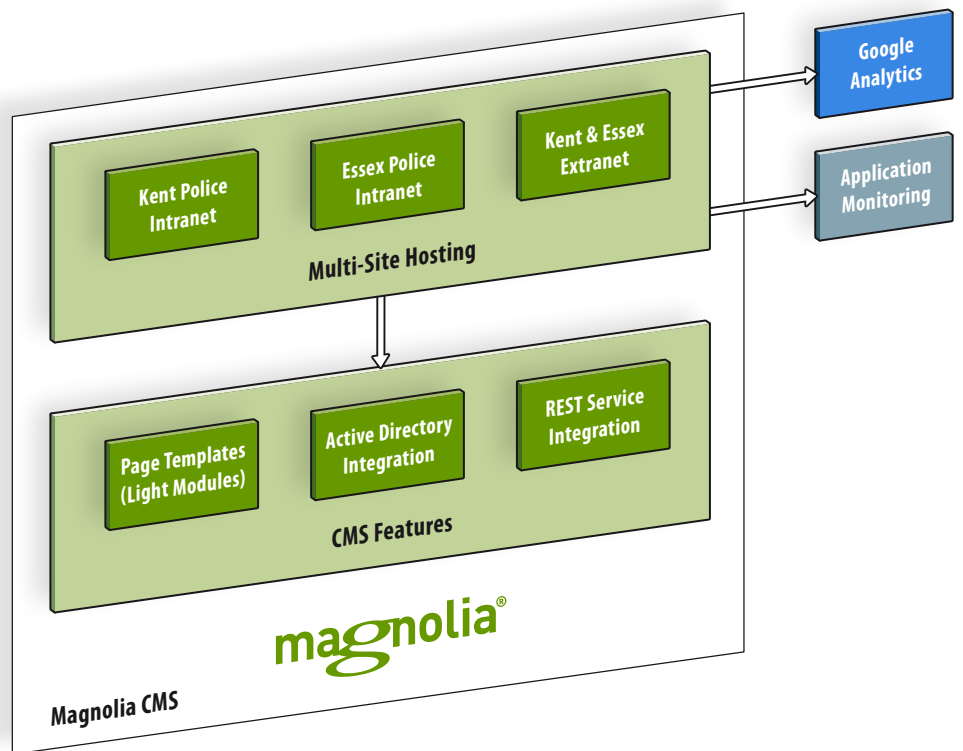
Kent Police Intranet

Essex Police Intranet

Kent & Essex Extranet

Multi-Site Hosting

Google Analytics

Application Monitoring

Page Templates (Light Modules)

Active Directory Integration

REST Service Integration

CMS Features

magnolia®

Magnolia CMS